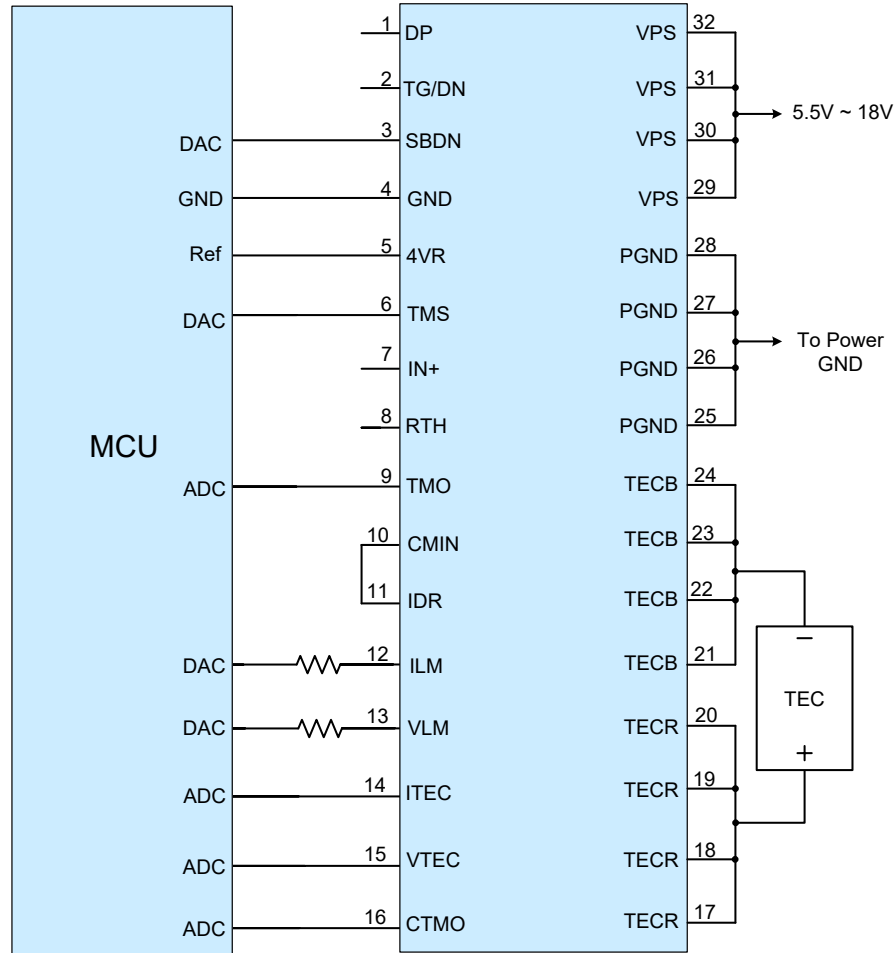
MCU

DAC
GND
Ref
DAC
ADC
DAC
DAC
ADC
ADC
ADC

1 DP
2 TG/DN
3 SBDN
4 GND
5 4VR
6 TMS
7 IN+
8 RTH
9 TMO
10 CMIN
11 IDR
12 ILM
13 VLM
14 ITEC
15 VTEC
16 CTMO

VPS 32
VPS 31
VPS 30
VPS 29
PGND 28
PGND 27
PGND 26
PGND 25
TECB 24
TECB 23
TECB 22
TECB 21
TECR 20
TECR 19
TECR 18
TECR 17

5.5V ~ 18V
To Power GND

TEC
−
+